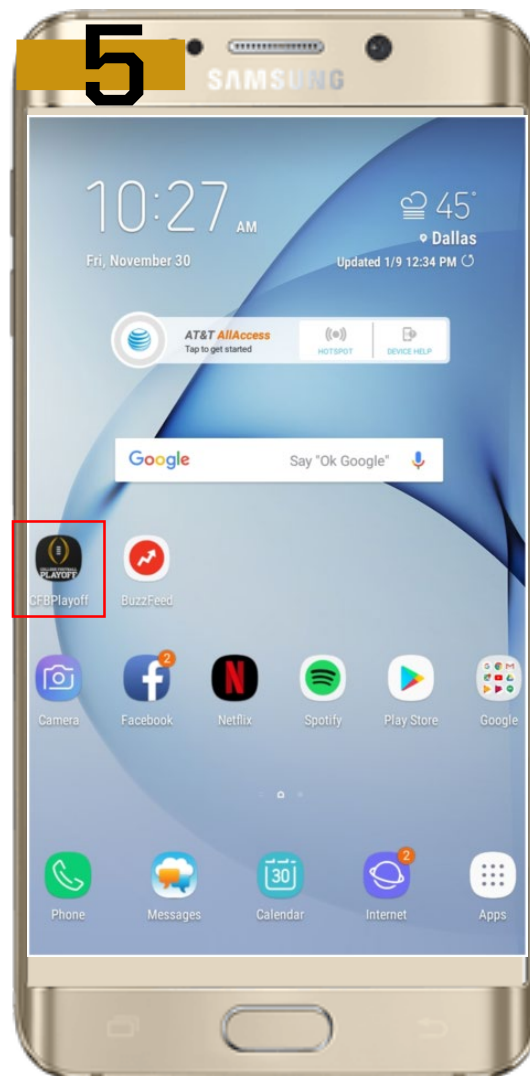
5

SAMSUNG

10:27 AM
Fri, November 30

45°
Dallas
Updated 1/9 12:34 PM

AT&T AllAccess
Tap to get started
HOTSPOT
DEVICE HELP

Google
Say "Ok Google"

COLLEGE FOOTBALL PLAYOFF
CFBPlayoff
BuzzFeed

Camera
2
Facebook
Netflix
Spotify
Play Store
Google

Phone
Messages
30
Calendar
2
Internet
Apps